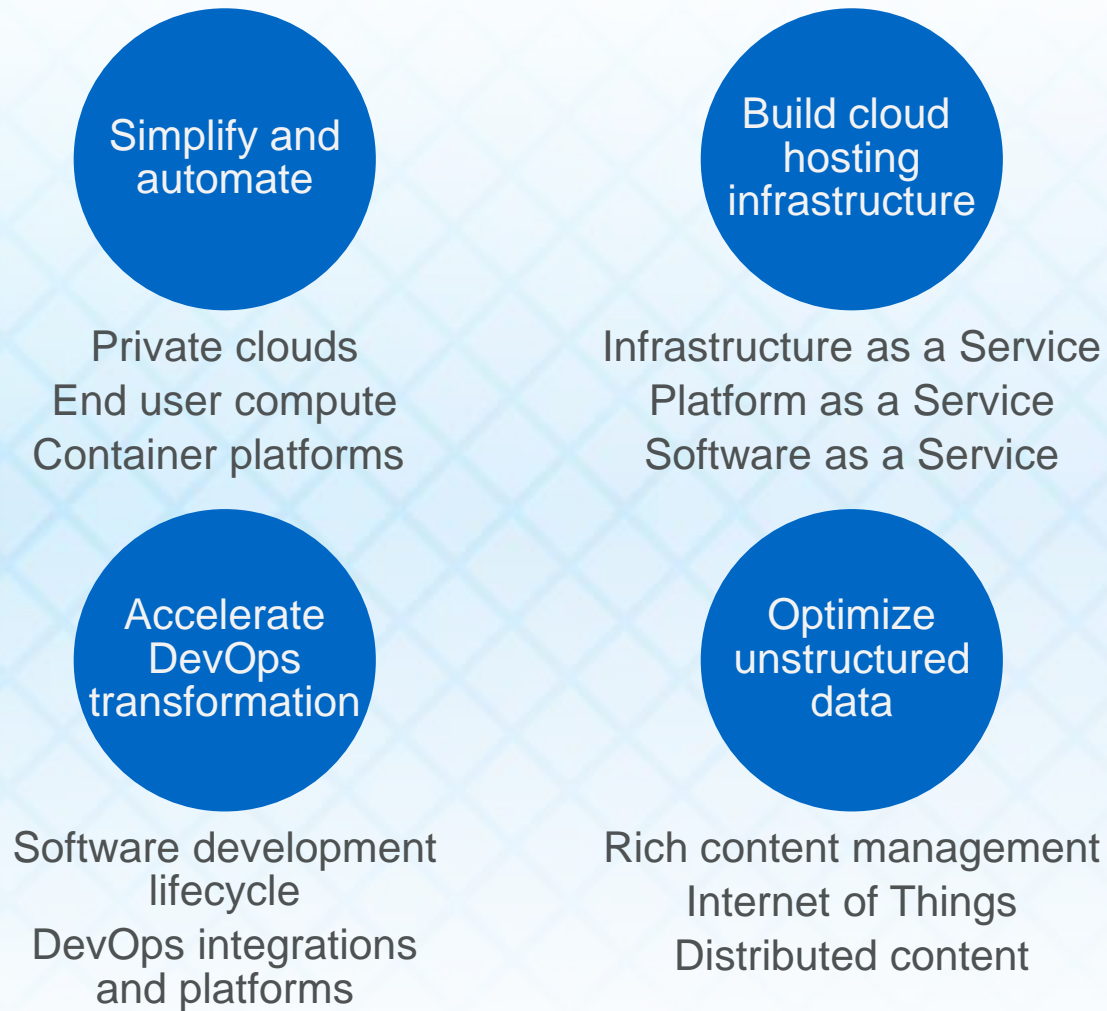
Simplify and automate

Private clouds
End user compute
Container platforms

Build cloud hosting infrastructure

Infrastructure as a Service
Platform as a Service
Software as a Service

Accelerate DevOps transformation

Software development lifecycle
DevOps integrations and platforms

Optimize unstructured data

Rich content management
Internet of Things
Distributed content